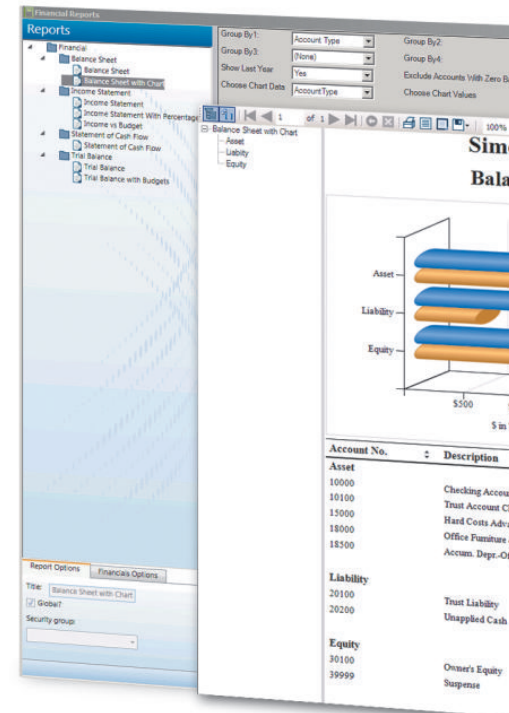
Financial Reports

Reports

Financial
Balance Sheet
Balance Sheet
Balance Sheet with Chart
Income Statement
Income Statement
Income Statement With Percentage
Income vs Budget
Statement of Cash Flow
Statement of Cash Flow
Trial Balance
Trial Balance
Trial Balance with Budgets

Report Options
Financials Options
Title: Balance Sheet with Chart
Global?
Security group:

Group By1: Account Type
Group By3: (None)
Show Last Year Yes
Choose Chart Data AccountType
Group By2:
Group By4:
Exclude Accounts With Zero B
Choose Chart Values

1 of 1
100%

Balance Sheet with Chart
Asset
Liability
Equity

Sim
Bal

Asset
Liability
Equity
$500
$ in

| Account No. | Description |
|---|---|
| **Asset** | |
| 10000 | |
| 10100 | Checking Accou |
| 15000 | Trust Account C |
| 18000 | Hard Costs Adva |
| 18500 | Office Furniture |
| | Accum. Depr.-O |
| **Liability** | |
| 20100 | |
| 20200 | Trust Liability |
| | Unapplied Cash |
| **Equity** | |
| 30100 | |
| 39999 | Owner's Equity |
| | Suspense |